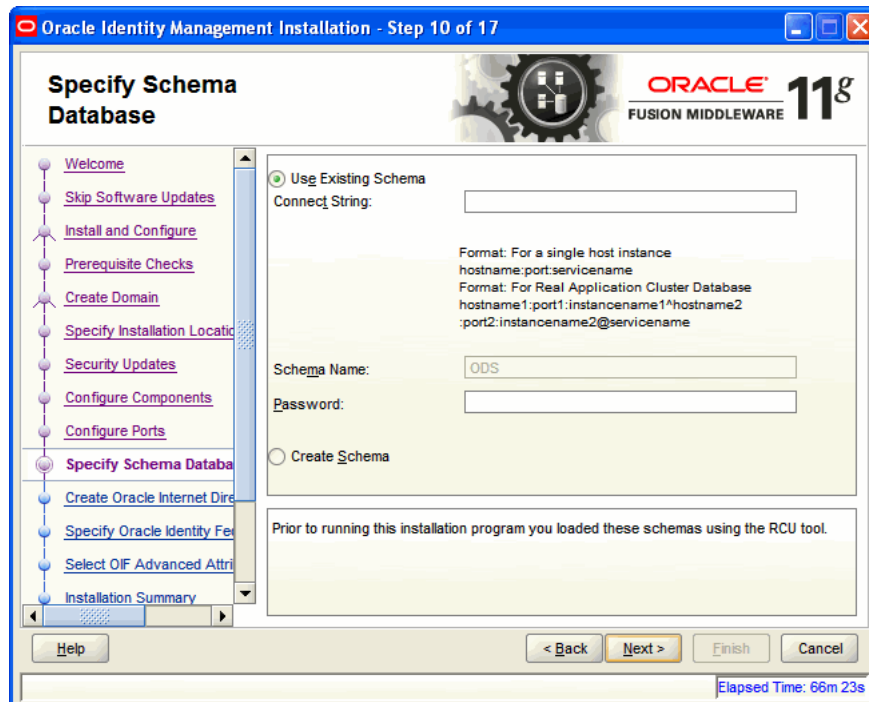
Oracle Identity Management Installation - Step 10 of 17

Specify Schema Database

ORACLE
FUSION MIDDLEWARE 11g

Welcome
Skip Software Updates
Install and Configure
Prerequisite Checks
Create Domain
Specify Installation Locatio
Security Updates
Configure Components
Configure Ports
Specify Schema Databa
Create Oracle Internet Dire
Specify Oracle Identity Fe
Select OIF Advanced Attri
Installation Summary

Use Existing Schema
Connect String:

Format: For a single host instance
hostname:port:servicename
Format: For Real Application Cluster Database
hostname1:port1:instancename1^hostname2
:port2:instancename2@servicename

Schema Name: ODS
Password:

Create Schema

Prior to running this installation program you loaded these schemas using the RCU tool.

Help
< Back
Next >
Finish
Cancel

Elapsed Time: 66m 23s